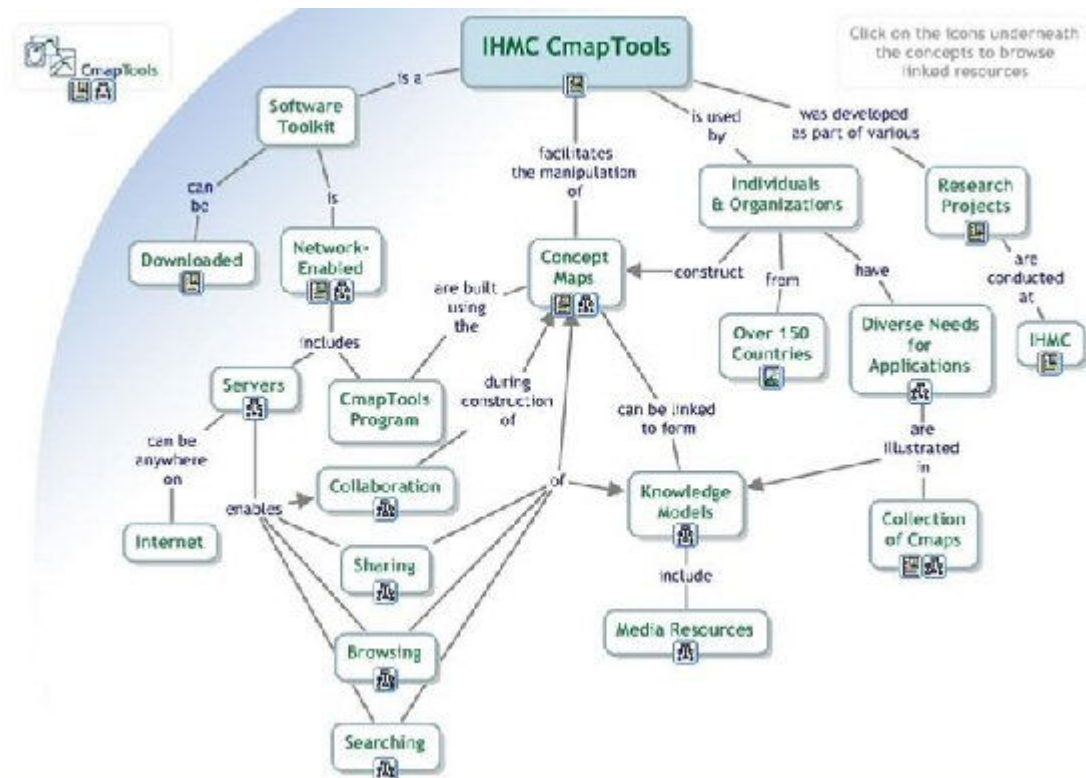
CmapTools

IHMC CmapTools

Click on the icons underneath the concepts to browse linked resources

is a

Software Toolkit

can be

Downloaded

is

Network-Enabled

includes

Servers

can be anywhere on

Internet

enables

CmapTools Program

are built using the

facilitates the manipulation of

Concept Maps

during construction of

Collaboration

Sharing

Browsing

Searching

of

can be linked to form

Knowledge Models

include

Media Resources

is used by

Individuals & Organizations

construct

from

Over 150 Countries

have

Diverse Needs for Applications

are illustrated in

Collection of Cmaps

was developed as part of various

Research Projects

are conducted at

IHMC